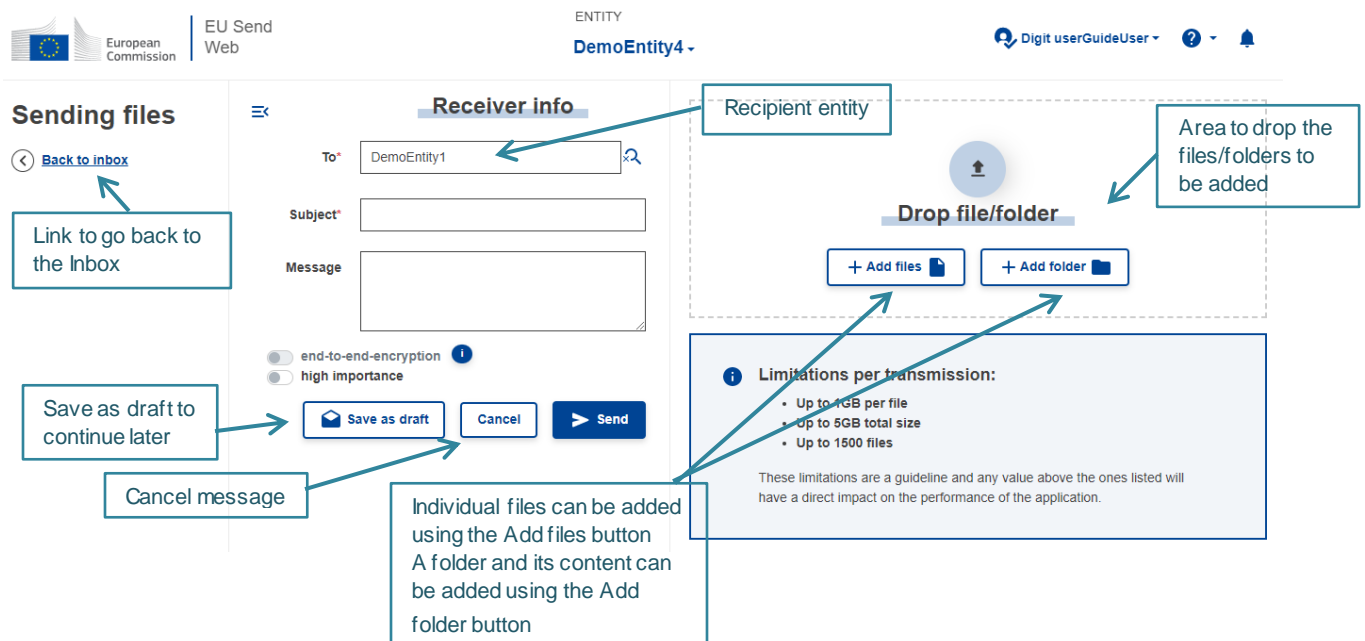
European Commission

EU Send Web

ENTITY
DemoEntity4

Digit userGuideUser

Sending files

Back to inbox

Link to go back to the Inbox

Receiver info

Recipient entity

To* DemoEntity1

Subject*

Message

end-to-end-encryption

high importance

Save as draft to continue later

Save as draft

Cancel

Send

Cancel message

Area to drop the files/folders to be added

Drop file/folder

Add files

Add folder

Limitations per transmission:

- Up to 1GB per file
- Up to 5GB total size
- Up to 1500 files

These limitations are a guideline and any value above the ones listed will have a direct impact on the performance of the application.

Individual files can be added using the Add files button
A folder and its content can be added using the Add folder button